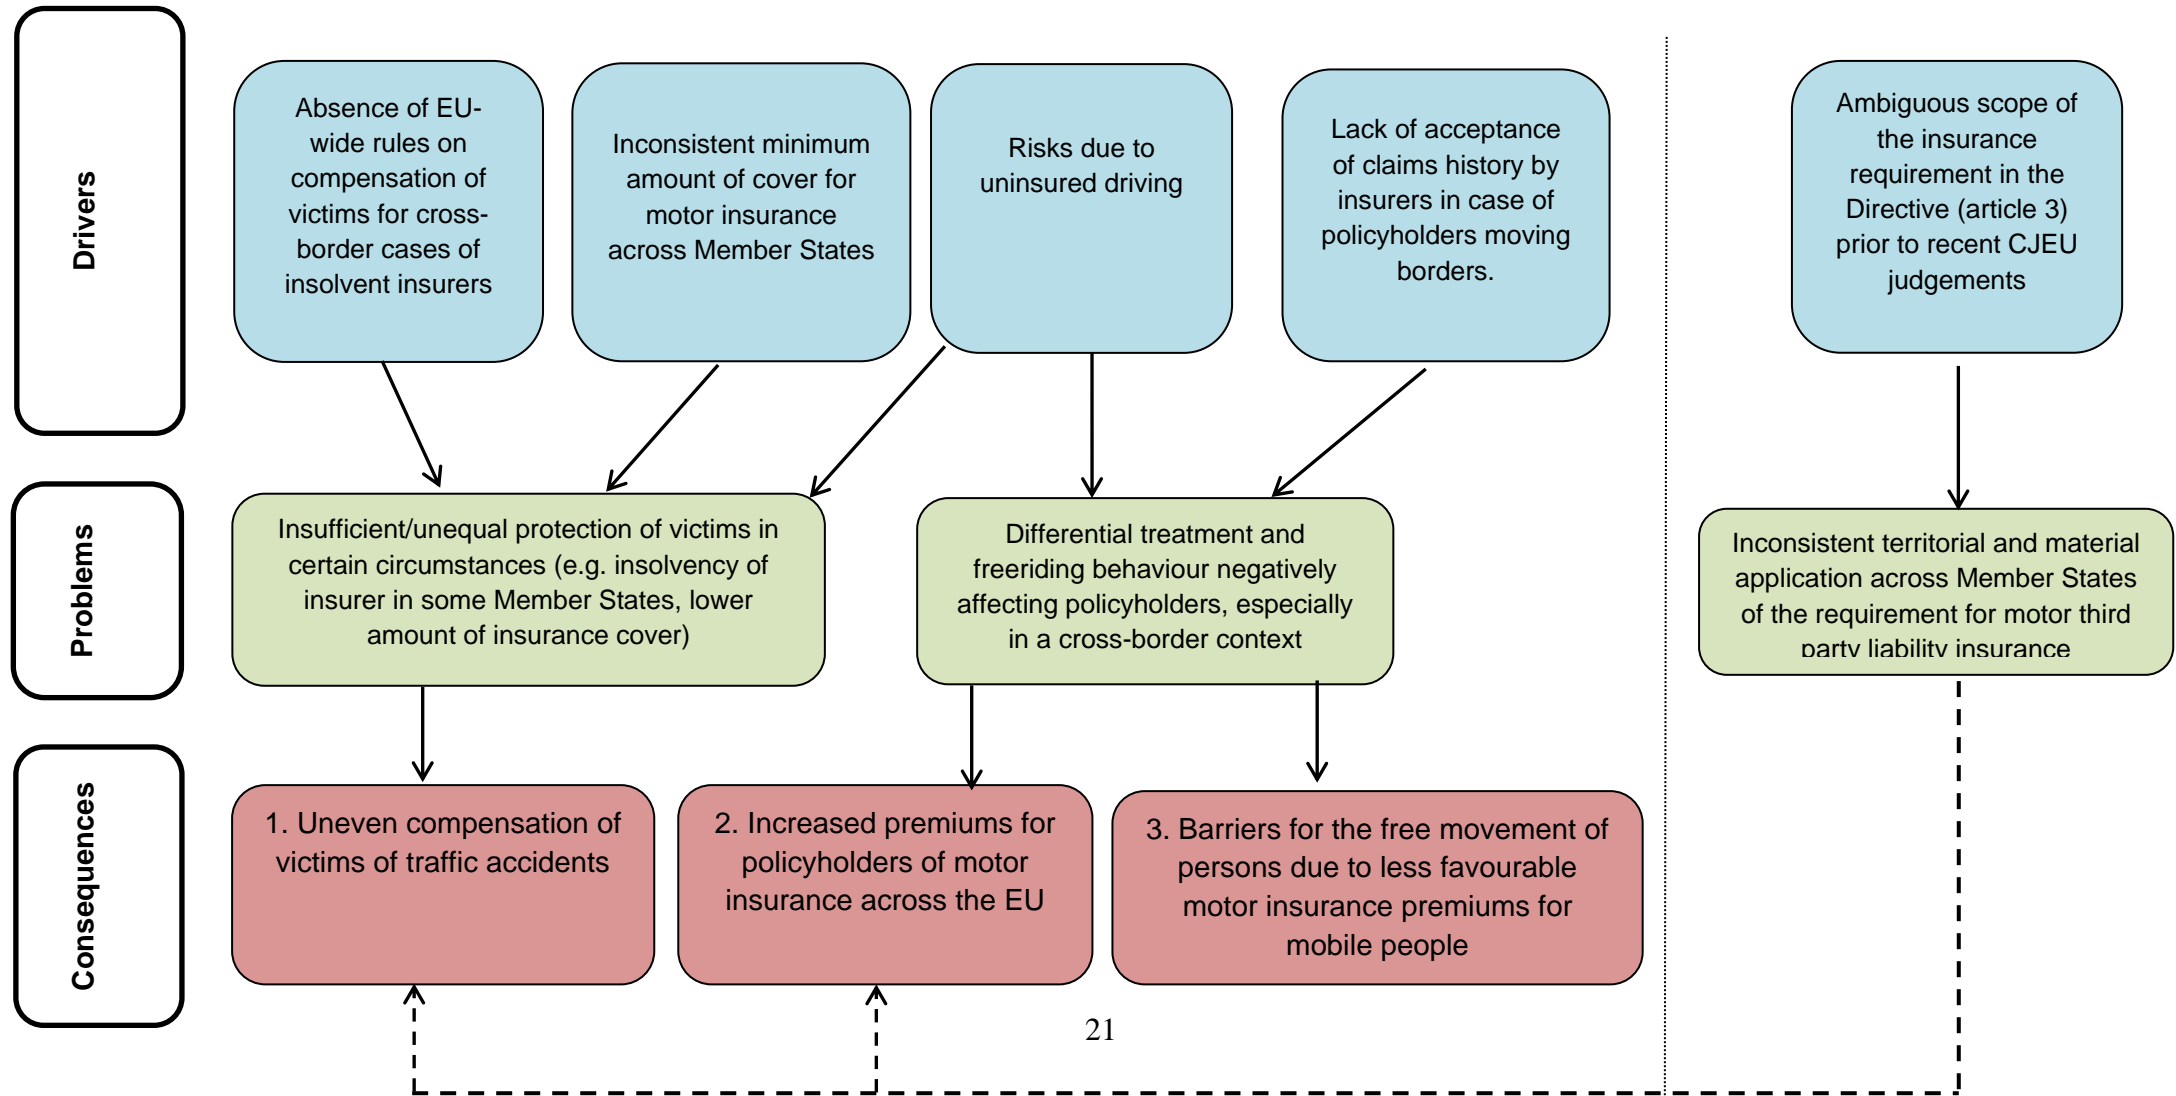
Drivers

Absence of EU-wide rules on compensation of victims for cross-border cases of insolvent insurers

Inconsistent minimum amount of cover for motor insurance across Member States

Risks due to uninsured driving

Lack of acceptance of claims history by insurers in case of policyholders moving borders.

Ambiguous scope of the insurance requirement in the Directive (article 3) prior to recent CJEU judgements

Problems

Insufficient/unequal protection of victims in certain circumstances (e.g. insolvency of insurer in some Member States, lower amount of insurance cover)

Differential treatment and freeriding behaviour negatively affecting policyholders, especially in a cross-border context

Inconsistent territorial and material application across Member States of the requirement for motor third party liability insurance

Consequences

1. Uneven compensation of victims of traffic accidents

2. Increased premiums for policyholders of motor insurance across the EU

3. Barriers for the free movement of persons due to less favourable motor insurance premiums for mobile people

21